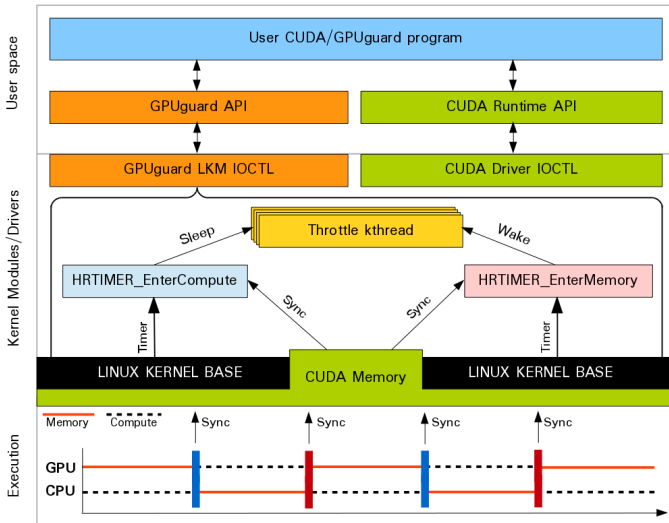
User space

User CUDA/GPUguard program

GPUguard API

CUDA Runtime API

Kernel Modules/Drivers

GPUguard LKM IOCTL

CUDA Driver IOCTL

Sleep

Throttle kthread

Wake

HRTIMER_EnterCompute

HRTIMER_EnterMemory

Sync

Sync

Timer

Timer

LINUX KERNEL BASE

CUDA Memory

LINUX KERNEL BASE

Execution

Memory

Compute

Sync

Sync

Sync

Sync

GPU

CPU